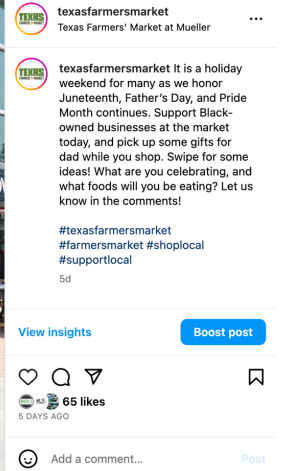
TEXAS FARMERS MARKET texasfarmersmarket
Texas Farmers' Market at Mueller
...

TEXAS FARMERS MARKET texasfarmersmarket It is a holiday weekend for many as we honor Juneteenth, Father's Day, and Pride Month continues. Support Black-owned businesses at the market today, and pick up some gifts for dad while you shop. Swipe for some ideas! What are you celebrating, and what foods will you be eating? Let us know in the comments!

#texasfarmersmarket
#farmersmarket #shoplocal
#supportlocal

5d

View insights
Boost post

65 likes
5 DAYS AGO

Add a comment...
Post